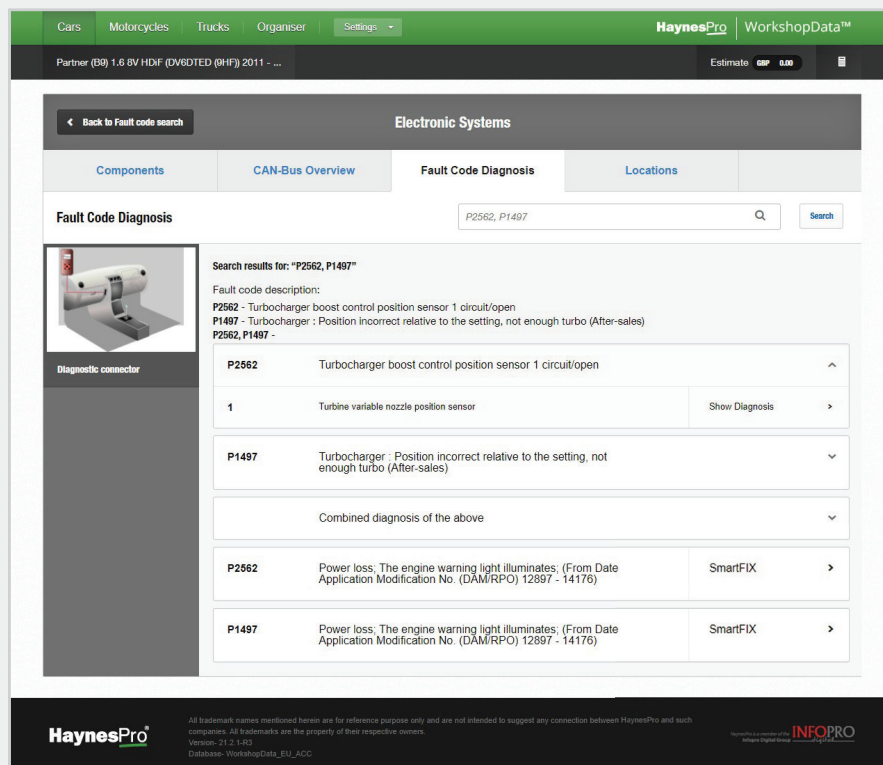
Cars Motorcycles Trucks Organiser Settings

HaynesPro | WorkshopData™

Partner (B9) 1.6 8V HDiF (DV6DTED (9HF)) 2011 - ...

Estimate GBP 0.00

Back to Fault code search

Electronic Systems

Components | CAN-Bus Overview | Fault Code Diagnosis | Locations

Fault Code Diagnosis

P2562, P1497

Search

Diagnostic connector

Search results for: "P2562, P1497"

Fault code description:
P2562 - Turbocharger boost control position sensor 1 circuit/open
P1497 - Turbocharger : Position incorrect relative to the setting, not enough turbo (After-sales)
P2562, P1497 -

P2562 Turbocharger boost control position sensor 1 circuit/open

1 Turbine variable nozzle position sensor Show Diagnosis

P1497 Turbocharger : Position incorrect relative to the setting, not enough turbo (After-sales)

Combined diagnosis of the above

P2562 Power loss; The engine warning light illuminates; (From Date Application Modification No. (DAM/RPO) 12897 - 14176) SmartFIX

P1497 Power loss; The engine warning light illuminates; (From Date Application Modification No. (DAM/RPO) 12897 - 14176) SmartFIX

HaynesPro

All trademark names mentioned herein are for reference purpose only and are not intended to suggest any connection between HaynesPro and such companies. All trademarks are the property of their respective owners.
Version- 21.2.1-R3
Database- WorkshopData_EU_ACC

HaynesPro is a member of the Infopro Digital Group INFOPRO digital